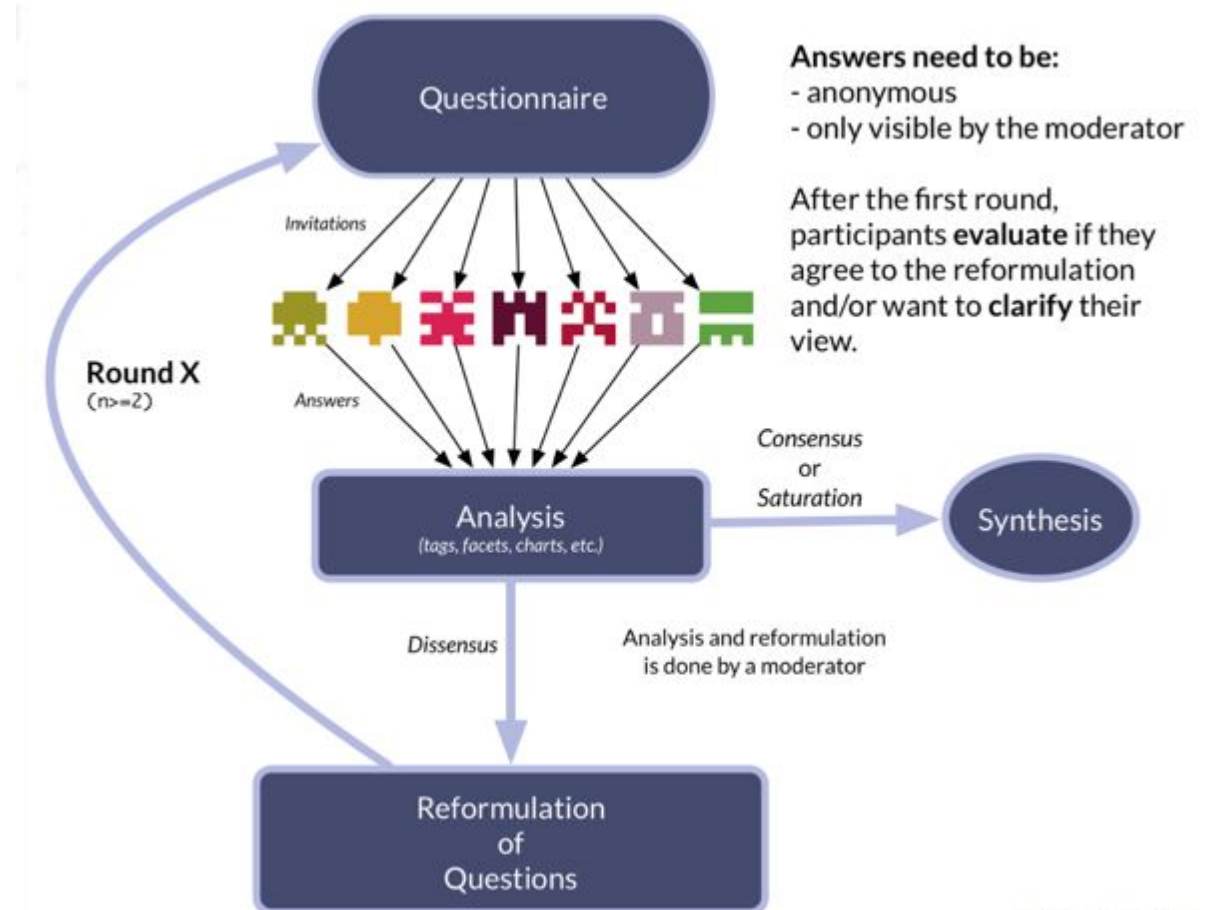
Questionnaire

Answers need to be:
- anonymous
- only visible by the moderator

After the first round, participants evaluate if they agree to the reformulation and/or want to clarify their view.

Invitations

Round X
(n>=2)

Answers

Consensus
or
Saturation

Analysis
(tags, facets, charts, etc.)

Synthesis

Dissensus

Analysis and reformulation is done by a moderator

Reformulation
of
Questions